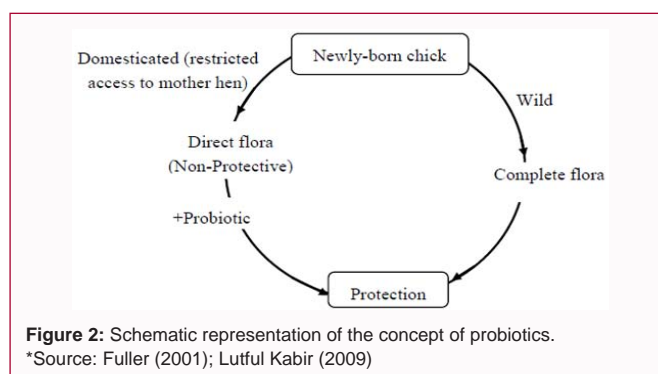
Newly-born chick

Domesticated (restricted access to mother hen)

Wild

Direct flora (Non-Protective)

Complete flora

+Probiotic

Protection

**Figure 2:** Schematic representation of the concept of probiotics.
*Source: Fuller (2001); Lutful Kabir (2009)